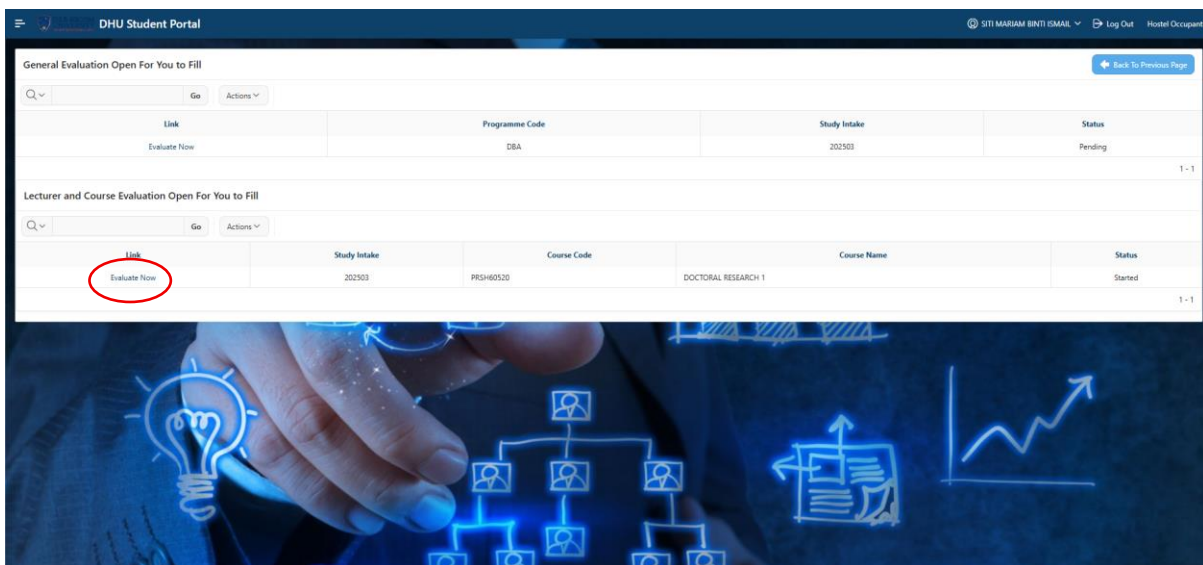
DHU Student Portal

SITI MARIAM BINTI ISMAIL Log Out Hostel Occupant

General Evaluation Open For You to Fill

Back To Previous Page

Go Actions

| Link | Programme Code | Study Intake | Status |
|---|---|---|---|
| Evaluate Now | DBA | 202503 | Pending |

1 - 1

Lecturer and Course Evaluation Open For You to Fill

Go Actions

| Link | Study Intake | Course Code | Course Name | Status |
|---|---|---|---|---|
| Evaluate Now | 202503 | PRSH60520 | DOCTORAL RESEARCH 1 | Started |

1 - 1